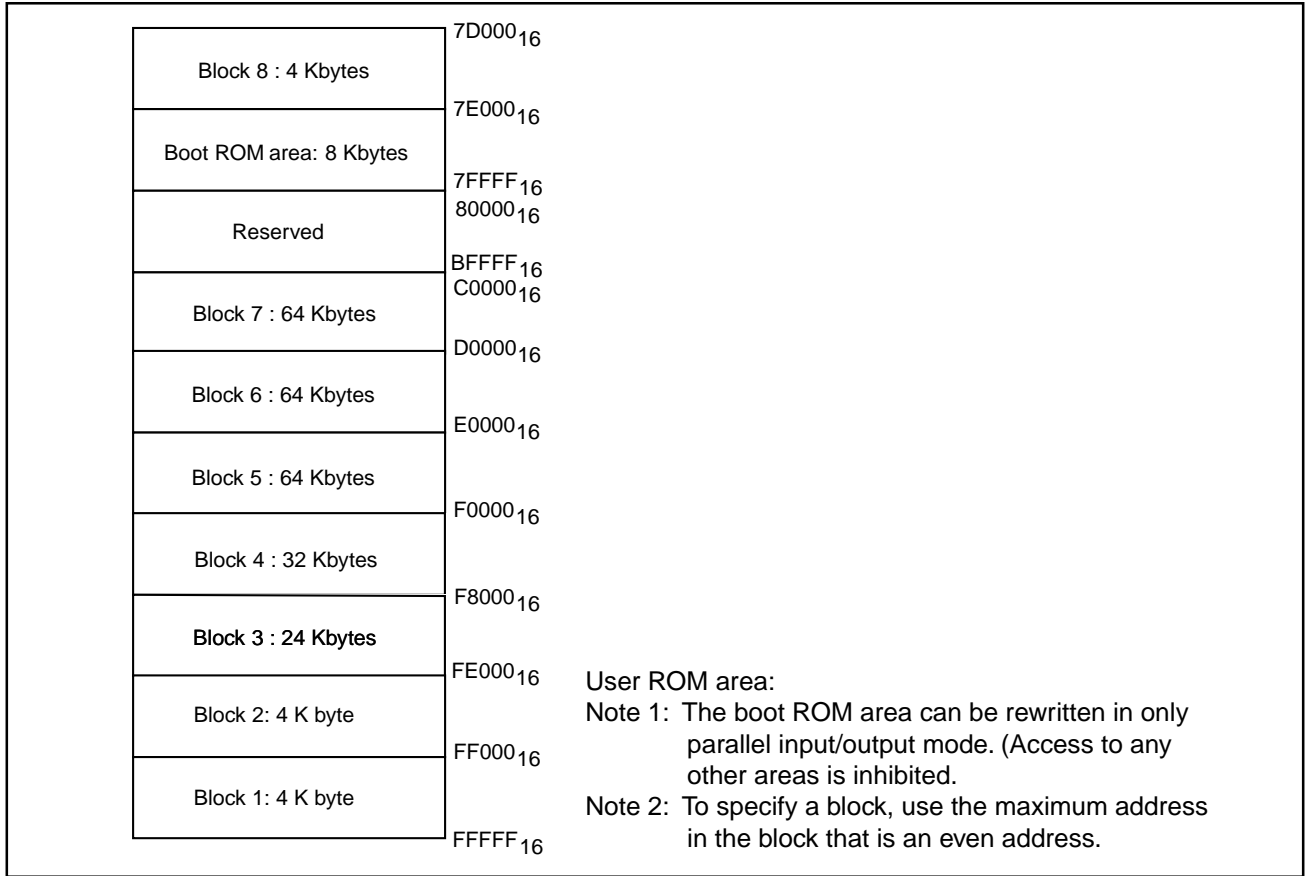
$7D000_{16}$

Block 8 : 4 Kbytes

$7E000_{16}$

Boot ROM area: 8 Kbytes

$7FFFF_{16}$

$80000_{16}$

Reserved

$BFFFF_{16}$

$C0000_{16}$

Block 7 : 64 Kbytes

$D0000_{16}$

Block 6 : 64 Kbytes

$E0000_{16}$

Block 5 : 64 Kbytes

$F0000_{16}$

Block 4 : 32 Kbytes

$F8000_{16}$

Block 3 : 24 Kbytes

$FE000_{16}$

Block 2: 4 K byte

$FF000_{16}$

Block 1: 4 K byte

$FFFFF_{16}$

User ROM area:
Note 1: The boot ROM area can be rewritten in only parallel input/output mode. (Access to any other areas is inhibited.
Note 2: To specify a block, use the maximum address in the block that is an even address.